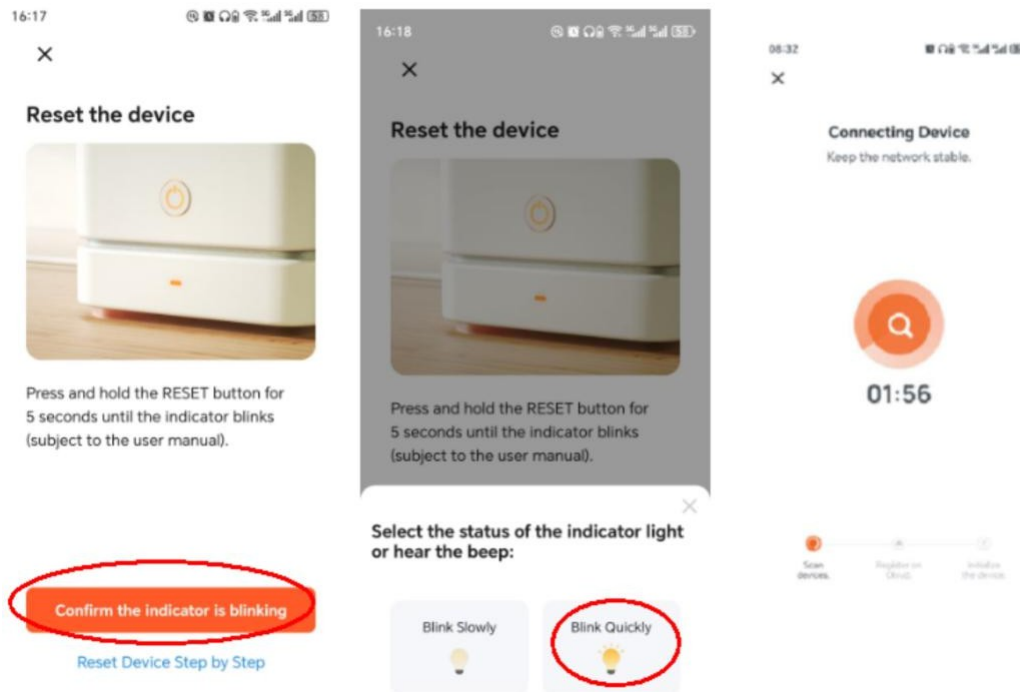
16:17

×

Reset the device

Press and hold the RESET button for 5 seconds until the indicator blinks (subject to the user manual).

Confirm the indicator is blinking

Reset Device Step by Step

16:18

×

Reset the device

Press and hold the RESET button for 5 seconds until the indicator blinks (subject to the user manual).

×

Select the status of the indicator light or hear the beep:

Blink Slowly

Blink Quickly

08:32

×

Connecting Device

Keep the network stable.

01:56

Scan devices.

Register on Cloud.

Initialize the device.